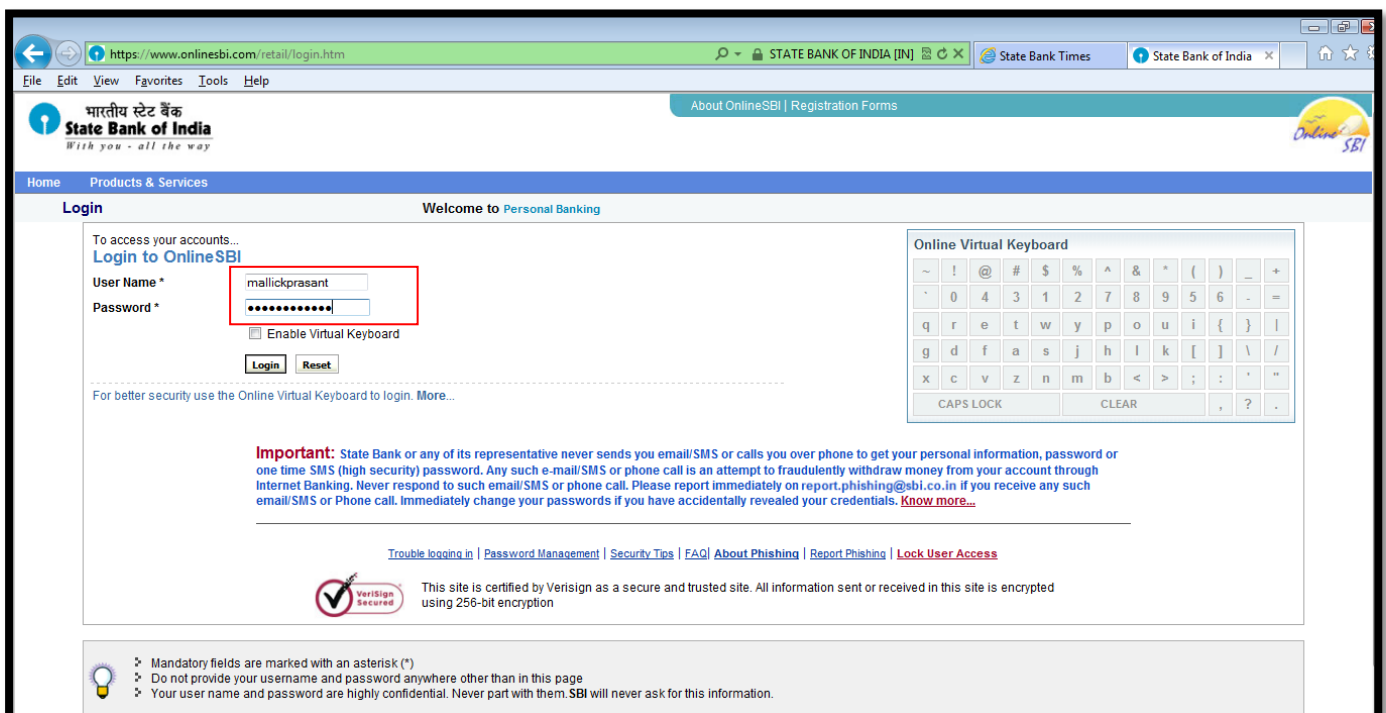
https://www.onlinesbi.com/retail/login.htm

STATE BANK OF INDIA [IN]

State Bank Times

State Bank of India

File Edit View Favorites Tools Help

भारतीय स्टेट बैंक
State Bank of India
With you - all the way

About OnlineSBI | Registration Forms

Online SBI

Home Products & Services

Login

Welcome to Personal Banking

To access your accounts...
Login to OnlineSBI

User Name * mallickprasant
Password * ●●●●●●●●●●●●

Enable Virtual Keyboard

Login Reset

For better security use the Online Virtual Keyboard to login. More...

Online Virtual Keyboard

| ~ | ! | @ | # | $ | % | ^ | & | * | ( | ) | _ | + |
|---|---|---|---|---|---|---|---|---|---|---|---|---|
| ` | 0 | 4 | 3 | 1 | 2 | 7 | 8 | 9 | 5 | 6 | - | = |
| q | r | e | t | w | y | p | o | u | i | { | } | \| |
| g | d | f | a | s | j | h | l | k | [ | ] | \ | / |
| x | c | v | z | n | m | b | < | > | ; | : | ' | " |

CAPS LOCK CLEAR , ? .

Important: State Bank or any of its representative never sends you email/SMS or calls you over phone to get your personal information, password or one time SMS (high security) password. Any such e-mail/SMS or phone call is an attempt to fraudulently withdraw money from your account through Internet Banking. Never respond to such email/SMS or phone call. Please report immediately on report.phishing@sbi.co.in if you receive any such email/SMS or Phone call. Immediately change your passwords if you have accidentally revealed your credentials. Know more...

Trouble logging in | Password Management | Security Tips | FAQ | About Phishing | Report Phishing | Lock User Access

VeriSign Secured

This site is certified by Verisign as a secure and trusted site. All information sent or received in this site is encrypted using 256-bit encryption

Mandatory fields are marked with an asterisk (*)
Do not provide your username and password anywhere other than in this page
Your user name and password are highly confidential. Never part with them. SBI will never ask for this information.